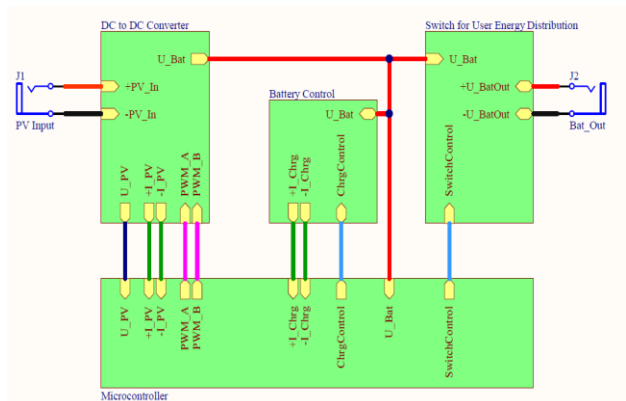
DC to DC Converter

U_Bat

+PV_In

-PV_In

J1

PV Input

U_PV

+I_PV

-I_PV

PWM_A

PWM_B

Battery Control

U_Bat

+I_Chrg

-I_Chrg

ChrgControl

Switch for User Energy Distribution

U_Bat

+U_BatOut

-U_BatOut

J2

Bat_Out

SwitchControl

U_PV

+I_PV

-I_PV

PWM_A

PWM_B

+I_Chrg

-I_Chrg

ChrgControl

U_Bat

SwitchControl

Microcontroller